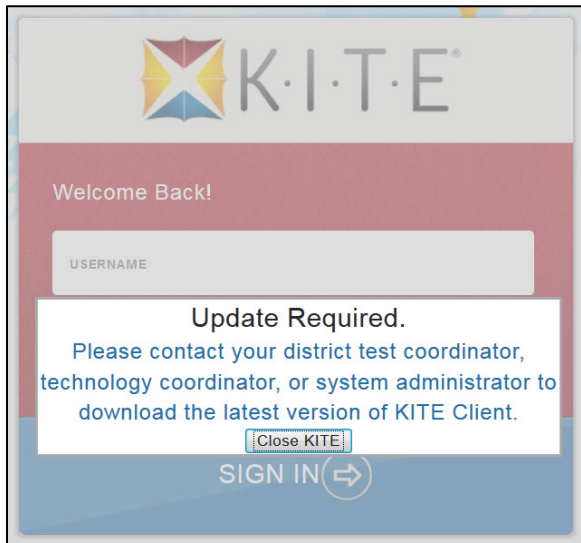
K·I·T·E®

Welcome Back!

USERNAME

Update Required.

Please contact your district test coordinator, technology coordinator, or system administrator to download the latest version of KITE Client.

Close KITE

SIGN IN